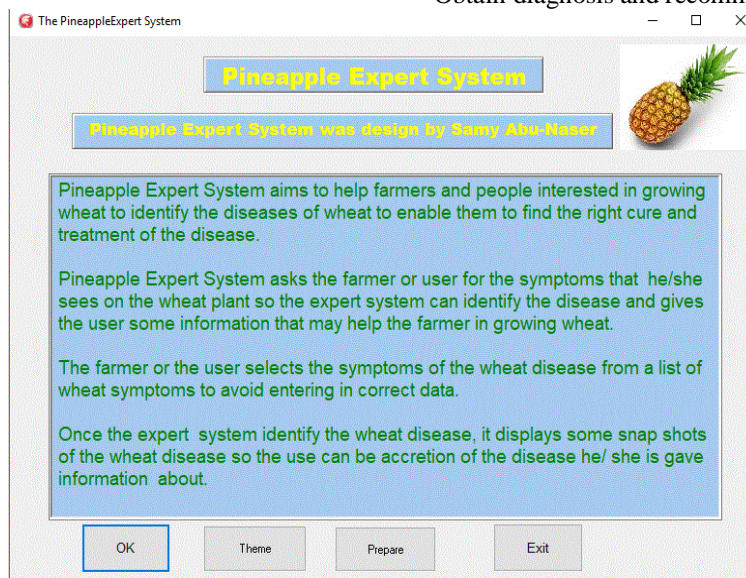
Obtain diagnosis and recomm

The PineappleExpert System

Pineapple Expert System

Pineapple Expert System was design by Samy Abu-Naser

Pineapple Expert System aims to help farmers and people interested in growing wheat to identify the diseases of wheat to enable them to find the right cure and treatment of the disease.

Pineapple Expert System asks the farmer or user for the symptoms that he/she sees on the wheat plant so the expert system can identify the disease and gives the user some information that may help the farmer in growing wheat.

The farmer or the user selects the symptoms of the wheat disease from a list of wheat symptoms to avoid entering in correct data.

Once the expert system identify the wheat disease, it displays some snap shots of the wheat disease so the use can be accretion of the disease he/ she is gave information about.

OK

Theme

Prepare

Exit